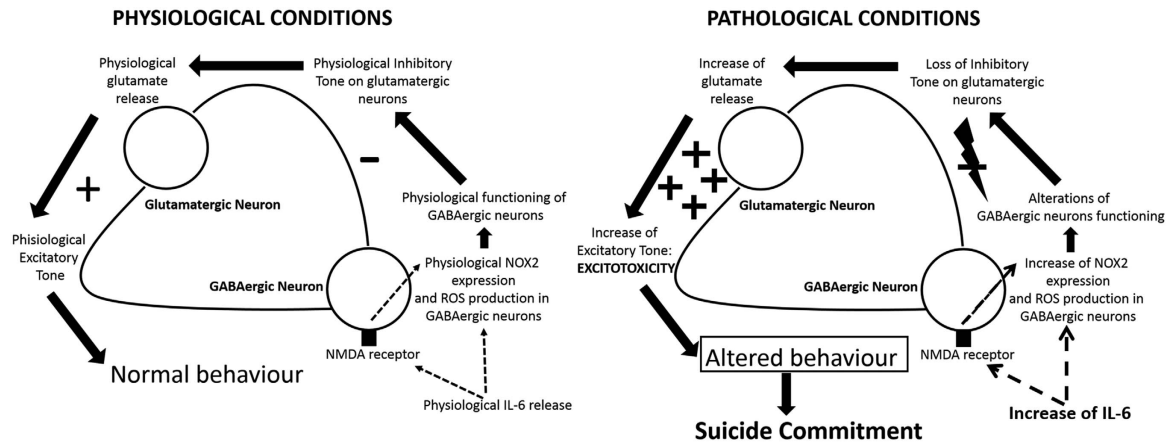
PHYSIOLOGICAL CONDITIONS

Physiological glutamate release

Physiological Inhibitory Tone on glutamatergic neurons

+

–

Glutamatergic Neuron

Physiological functioning of GABAergic neurons

Phisiological Excitatory Tone

GABAergic Neuron

Physiological NOX2 expression and ROS production in GABAergic neurons

NMDA receptor

Normal behaviour

Physiological IL-6 release

PATHOLOGICAL CONDITIONS

Increase of glutamate release

Loss of Inhibitory Tone on glutamatergic neurons

+ + + +

–

Glutamatergic Neuron

Alterations of GABAergic neurons functioning

Increase of Excitatory Tone: EXCITOTOXICITY

GABAergic Neuron

Increase of NOX2 expression and ROS production in GABAergic neurons

Altered behaviour

NMDA receptor

Increase of IL-6

Suicide Commitment